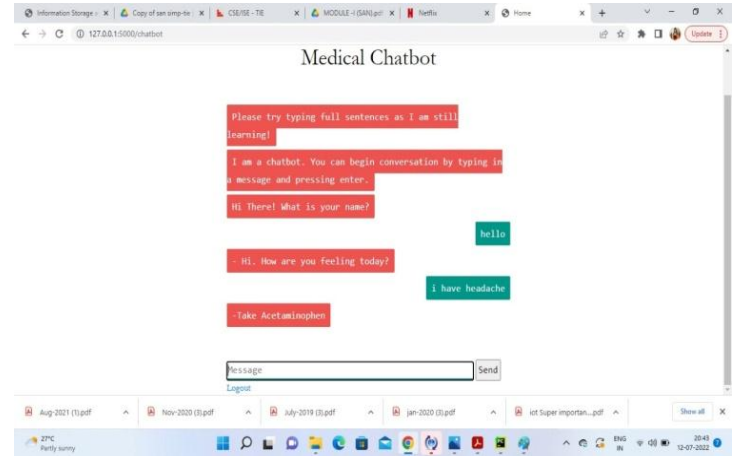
Information Storage | Copy of san simp-tie | CSE/ISE - TIE | MODULE - I (SAN).pdf | Netflix | Home

127.0.0.1:5000/chatbot

Update

Medical Chatbot

Please try typing full sentences as I am still learning!

I am a chatbot. You can begin conversation by typing in a message and pressing enter.

Hi There! What is your name?

hello

- Hi. How are you feeling today?

i have headache

-Take Acetaminophen

Message

Send

Logout

Aug-2021 (1).pdf

Nov-2020 (3).pdf

July-2019 (3).pdf

jan-2020 (3).pdf

iot Super importan....pdf

Show all

27°C
Partly sunny

ENG
IN

20:43
12-07-2022